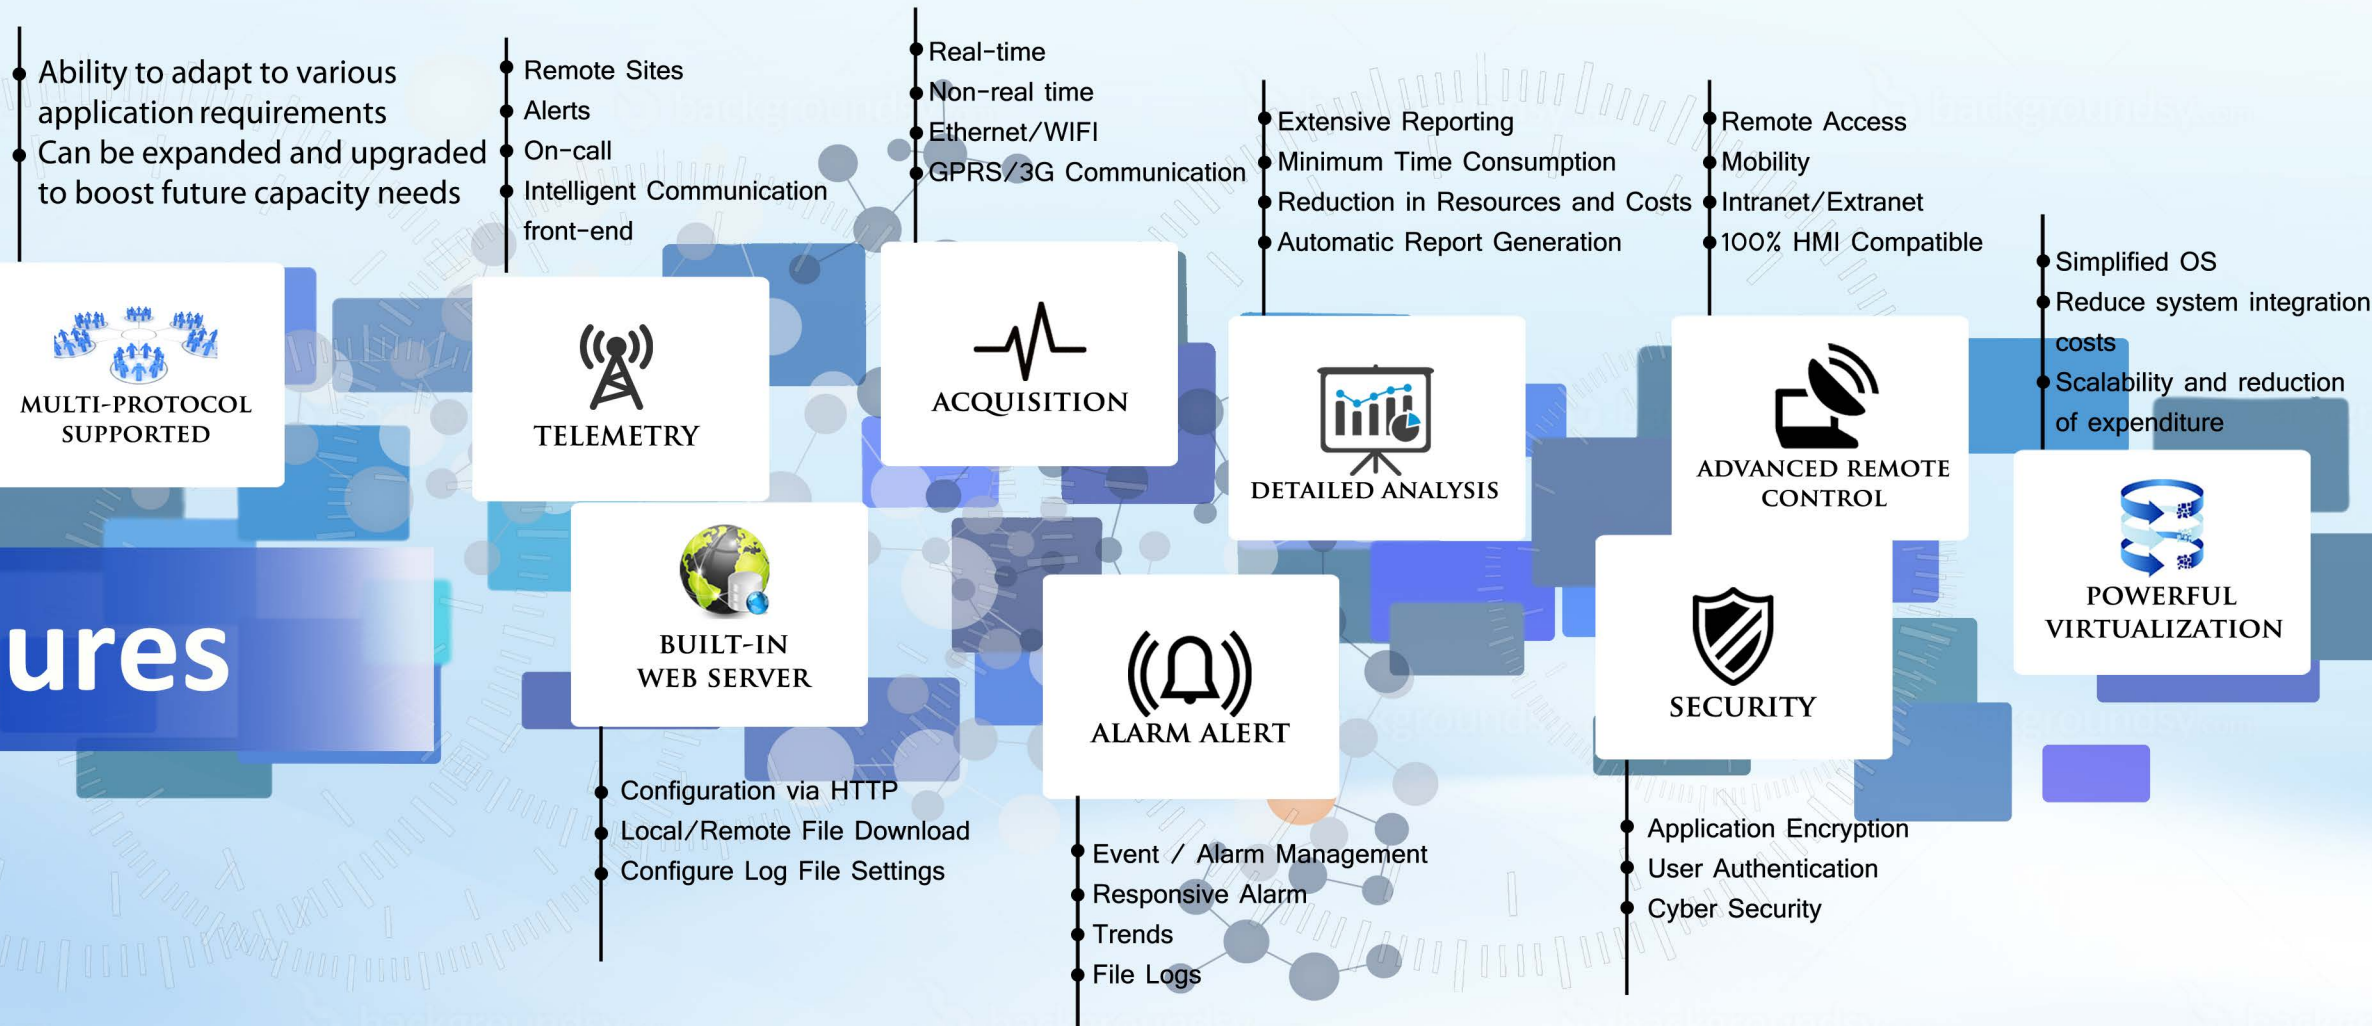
Ability to adapt to various application requirements
Can be expanded and upgraded to boost future capacity needs

MULTI-PROTOCOL SUPPORTED

Remote Sites
Alerts
On-call
Intelligent Communication front-end

TELEMETRY

Real-time
Non-real time
Ethernet/WIFI
GPRS/3G Communication

ACQUISITION

Extensive Reporting
Minimum Time Consumption
Reduction in Resources and Costs
Automatic Report Generation

DETAILED ANALYSIS

Remote Access
Mobility
Intranet/Extranet
100% HMI Compatible

ADVANCED REMOTE CONTROL

Simplified OS
Reduce system integration costs
Scalability and reduction of expenditure

POWERFUL VIRTUALIZATION

ures

BUILT-IN WEB SERVER

Configuration via HTTP
Local/Remote File Download
Configure Log File Settings

ALARM ALERT

Event / Alarm Management
Responsive Alarm
Trends
File Logs

SECURITY

Application Encryption
User Authentication
Cyber Security